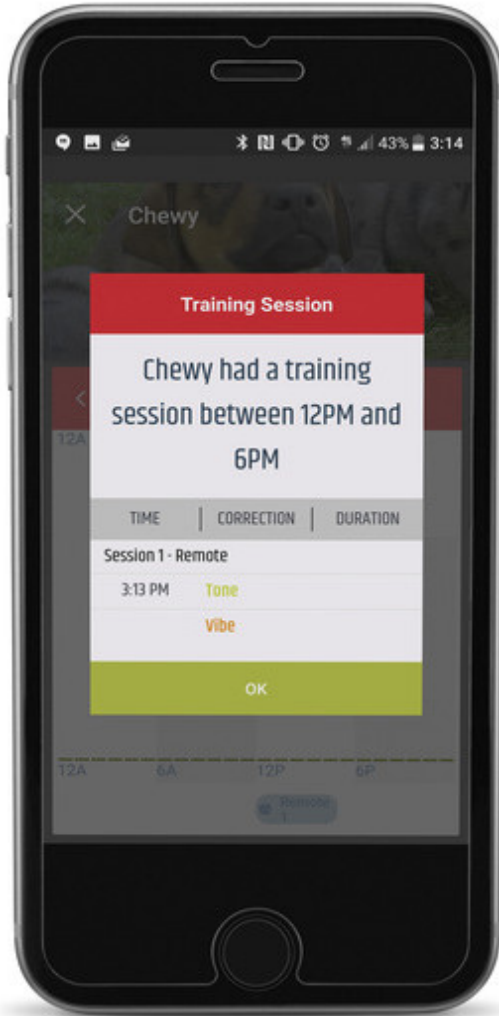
43% 3:14

Chewy

12A

Training Session

Chewy had a training session between 12PM and 6PM

| TIME | CORRECTION | DURATION |
|---|---|---|
| Session 1 - Remote | | |
| 3:13 PM | Tone | |
| | Vibe | |

OK

12A 6A 12P 6P

Remote 1